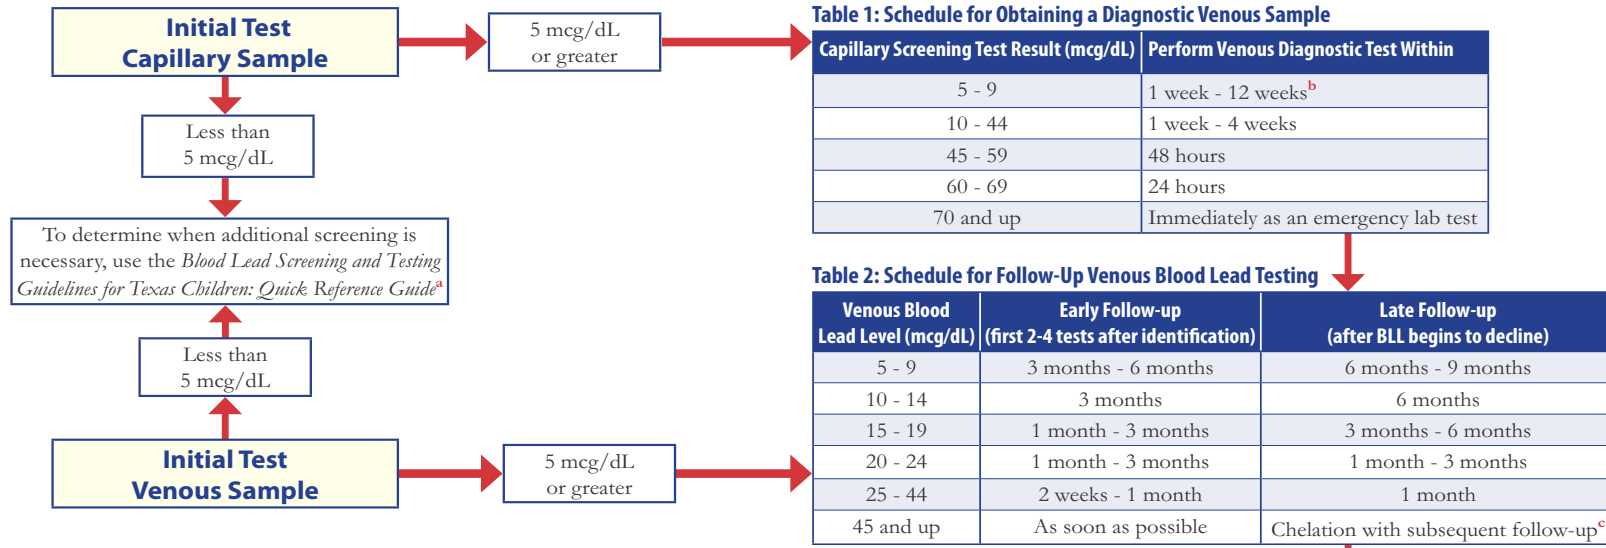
Initial Test
Capillary Sample

5 mcg/dL
or greater

Less than
5 mcg/dL

To determine when additional screening is necessary, use the *Blood Lead Screening and Testing Guidelines for Texas Children: Quick Reference Guide*$^{a}$

Less than
5 mcg/dL

Initial Test
Venous Sample

5 mcg/dL
or greater

Table 1: Schedule for Obtaining a Diagnostic Venous Sample

| Capillary Screening Test Result (mcg/dL) | Perform Venous Diagnostic Test Within |
|---|---|
| 5 - 9 | 1 week - 12 weeks$^{b}$ |
| 10 - 44 | 1 week - 4 weeks |
| 45 - 59 | 48 hours |
| 60 - 69 | 24 hours |
| 70 and up | Immediately as an emergency lab test |

Table 2: Schedule for Follow-Up Venous Blood Lead Testing

| Venous Blood Lead Level (mcg/dL) | Early Follow-up (first 2-4 tests after identification) | Late Follow-up (after BLL begins to decline) |
|---|---|---|
| 5 - 9 | 3 months - 6 months | 6 months - 9 months |
| 10 - 14 | 3 months | 6 months |
| 15 - 19 | 1 month - 3 months | 3 months - 6 months |
| 20 - 24 | 1 month - 3 months | 1 month - 3 months |
| 25 - 44 | 2 weeks - 1 month | 1 month |
| 45 and up | As soon as possible | Chelation with subsequent follow-up$^{c}$ |